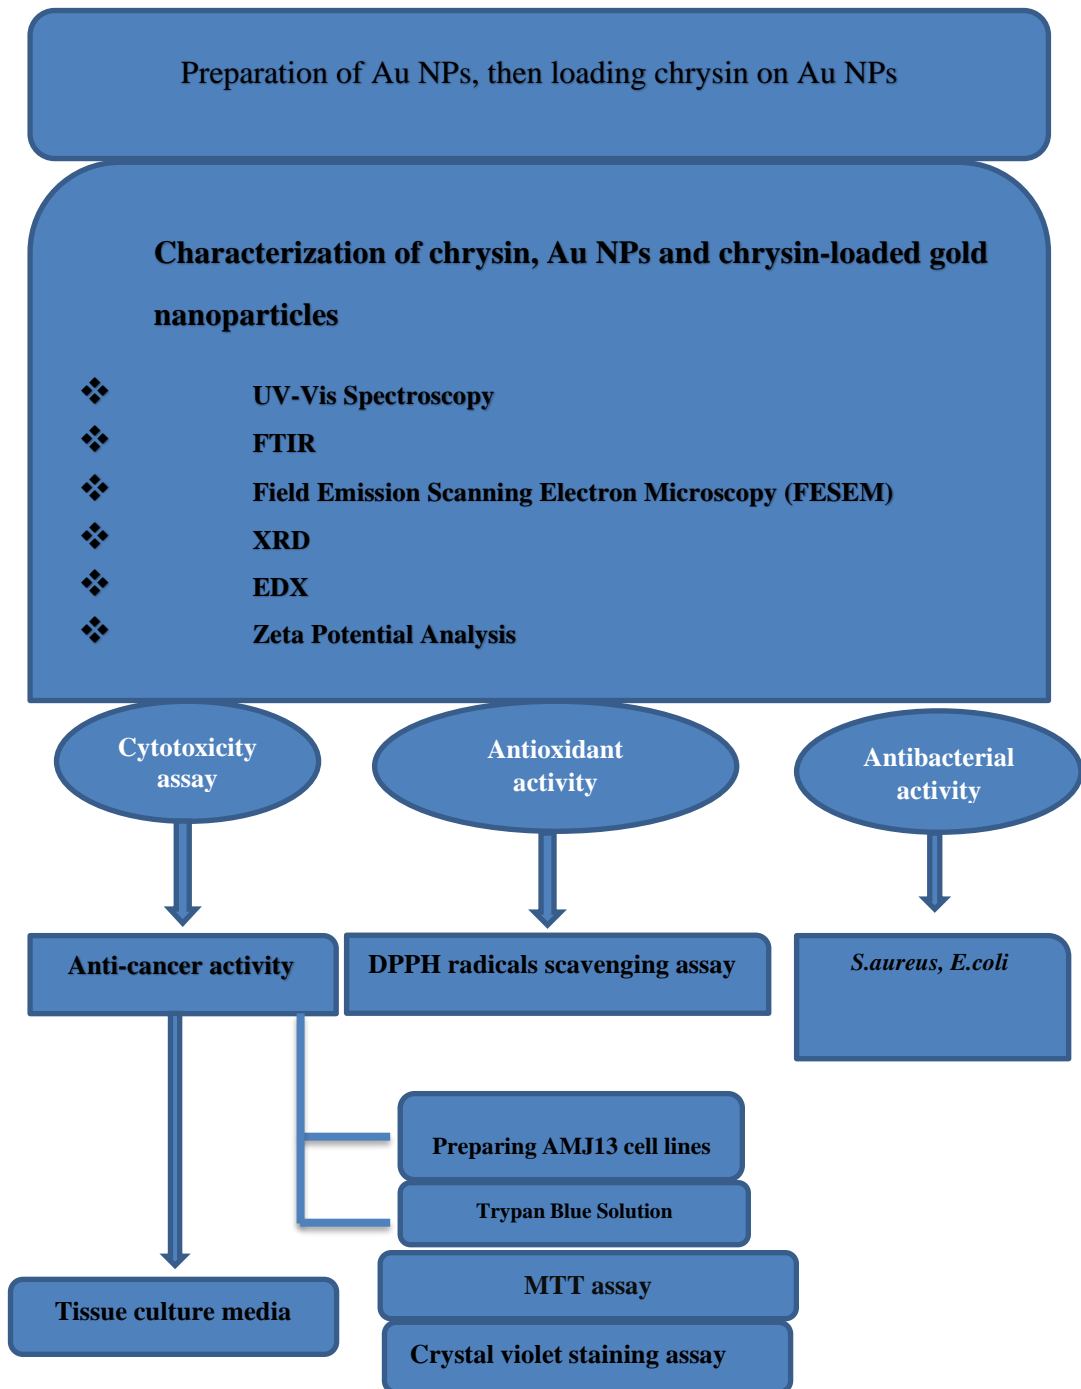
Preparation of Au NPs, then loading chrysin on Au NPs

Characterization of chrysin, Au NPs and chrysin-loaded gold nanoparticles

❖ UV-Vis Spectroscopy
❖ FTIR
❖ Field Emission Scanning Electron Microscopy (FESEM)
❖ XRD
❖ EDX
❖ Zeta Potential Analysis

Cytotoxicity assay

Antioxidant activity

Antibacterial activity

Anti-cancer activity

DPPH radicals scavenging assay

S.aureus, E.coli

Preparing AMJ13 cell lines

Trypan Blue Solution

Tissue culture media

MTT assay

Crystal violet staining assay